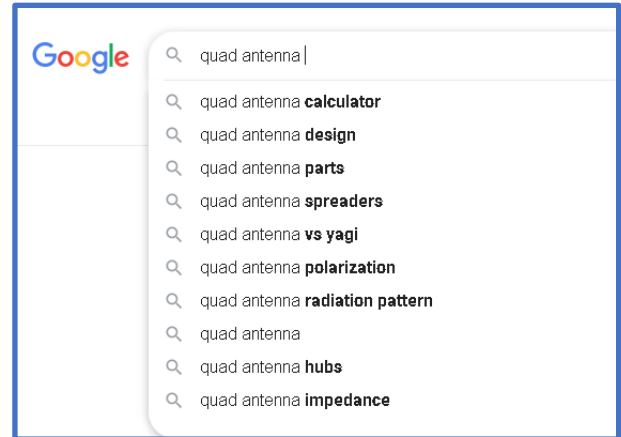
Google

quad antenna

quad antenna calculator
quad antenna design
quad antenna parts
quad antenna spreaders
quad antenna vs yagi
quad antenna polarization
quad antenna radiation pattern
quad antenna
quad antenna hubs
quad antenna impedance